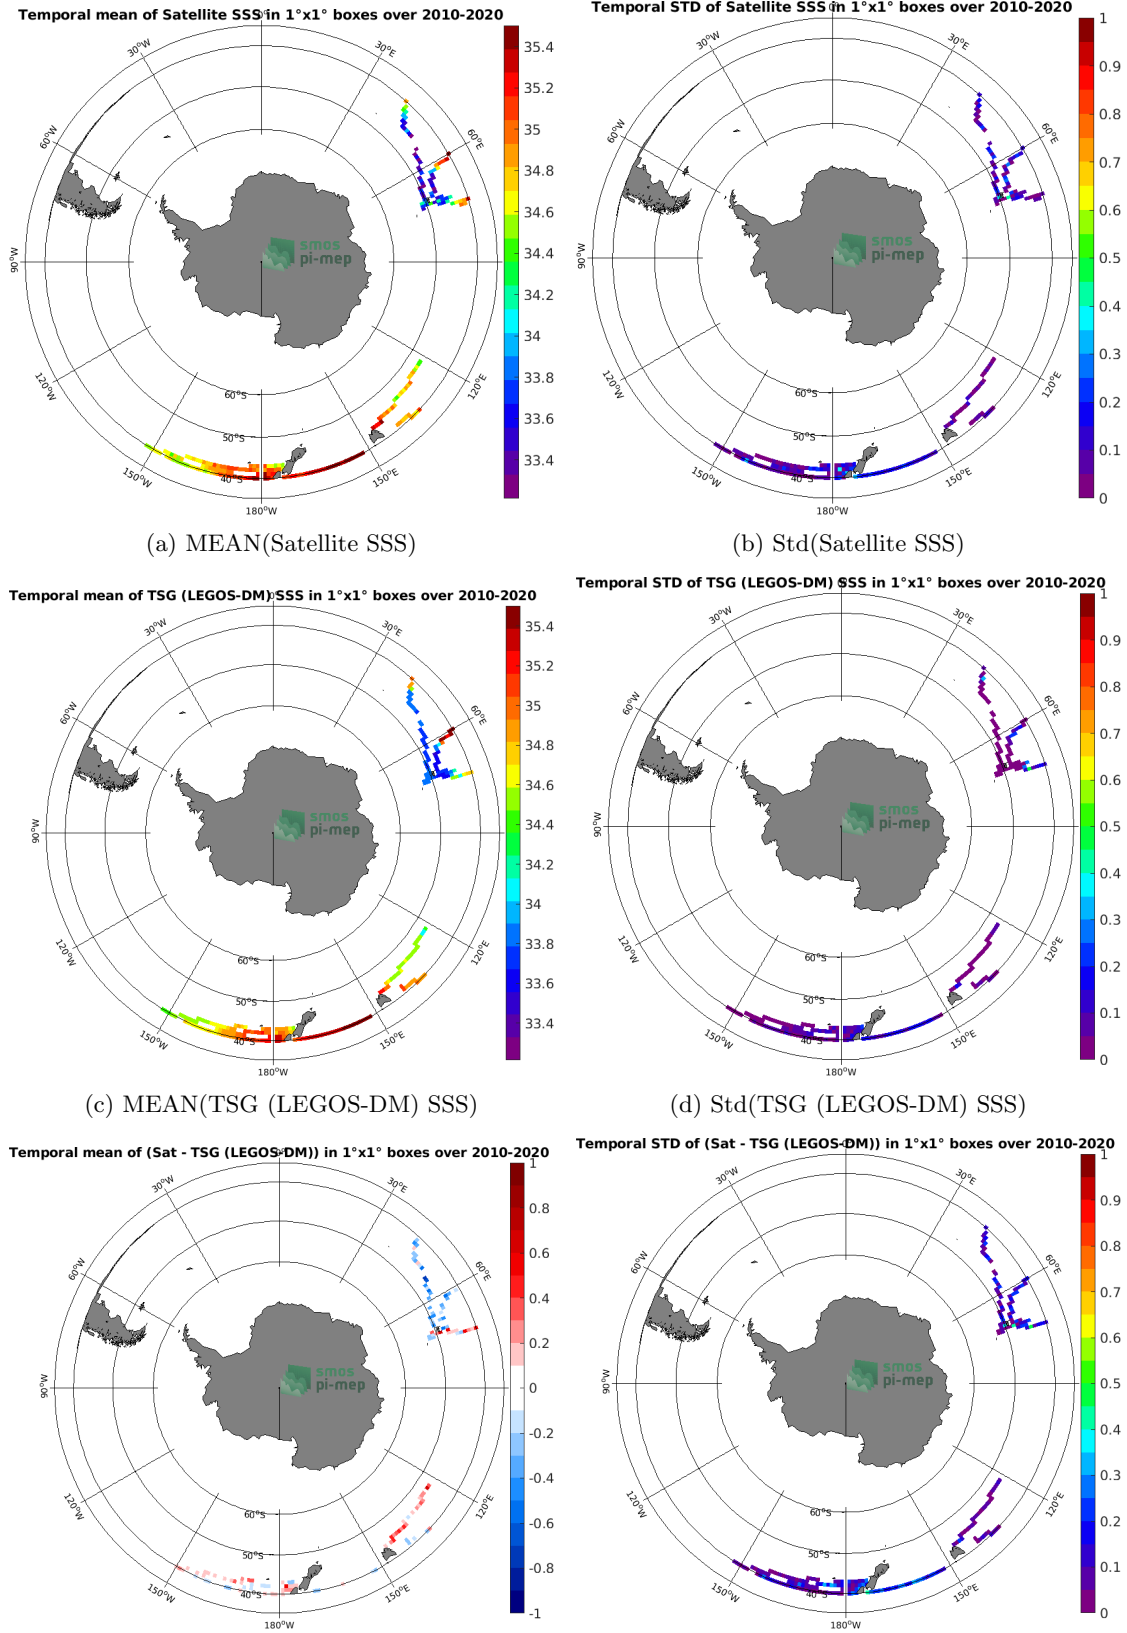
Temporal mean of Satellite SSS in 1°x1° boxes over 2010-2020

30°W 30°E 60°W 60°E 90°W 120°W 120°E 150°W 150°E 180°W 60°S 50°S 40°S

smos pi-mep

35.4
35.2
35
34.8
34.6
34.4
34.2
34
33.8
33.6
33.4

(a) MEAN(Satellite SSS)

Temporal STD of Satellite SSS in 1°x1° boxes over 2010-2020

30°W 30°E 60°W 60°E 90°W 120°W 120°E 150°W 150°E 180°W 60°S 50°S 40°S

smos pi-mep

1
0.9
0.8
0.7
0.6
0.5
0.4
0.3
0.2
0.1
0

(b) Std(Satellite SSS)

Temporal mean of TSG (LEGOS-DM) SSS in 1°x1° boxes over 2010-2020

30°W 30°E 60°W 60°E 90°W 120°W 120°E 150°W 150°E 180°W 60°S 50°S 40°S

smos pi-mep

35.4
35.2
35
34.8
34.6
34.4
34.2
34
33.8
33.6
33.4

(c) MEAN(TSG (LEGOS-DM) SSS)

Temporal STD of TSG (LEGOS-DM) SSS in 1°x1° boxes over 2010-2020

30°W 30°E 60°W 60°E 90°W 120°W 120°E 150°W 150°E 180°W 60°S 50°S 40°S

smos pi-mep

1
0.9
0.8
0.7
0.6
0.5
0.4
0.3
0.2
0.1
0

(d) Std(TSG (LEGOS-DM) SSS)

Temporal mean of (Sat - TSG (LEGOS-DM)) in 1°x1° boxes over 2010-2020

30°W 30°E 60°W 60°E 90°W 120°W 120°E 150°W 150°E 180°W 60°S 50°S 40°S

smos pi-mep

1
0.8
0.6
0.4
0.2
0
-0.2
-0.4
-0.6
-0.8
-1

Temporal STD of (Sat - TSG (LEGOS-DM)) in 1°x1° boxes over 2010-2020

30°W 30°E 60°W 60°E 90°W 120°W 120°E 150°W 150°E 180°W 60°S 50°S 40°S

smos pi-mep

1
0.9
0.8
0.7
0.6
0.5
0.4
0.3
0.2
0.1
0